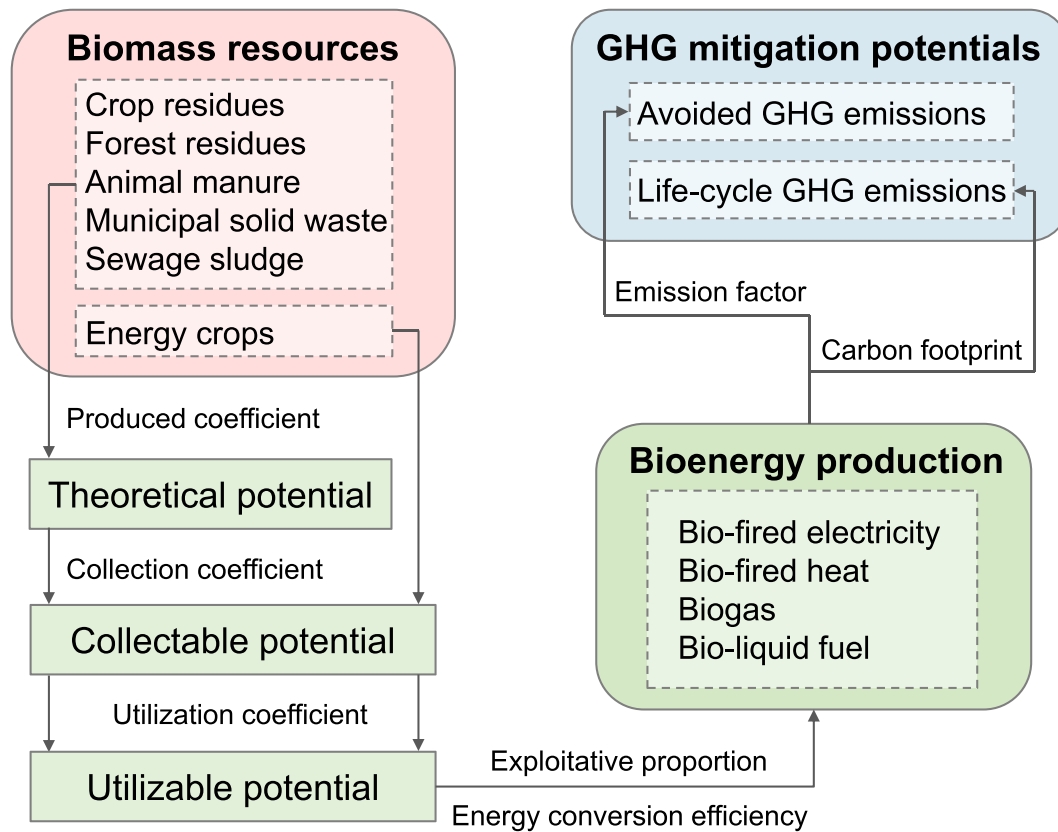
Biomass resources

Crop residues
Forest residues
Animal manure
Municipal solid waste
Sewage sludge

Energy crops

GHG mitigation potentials

Avoided GHG emissions

Life-cycle GHG emissions

Emission factor

Carbon footprint

Produced coefficient

Theoretical potential

Collection coefficient

Collectable potential

Utilization coefficient

Utilizable potential

Bioenergy production

Bio-fired electricity
Bio-fired heat
Biogas
Bio-liquid fuel

Exploitative proportion

Energy conversion efficiency